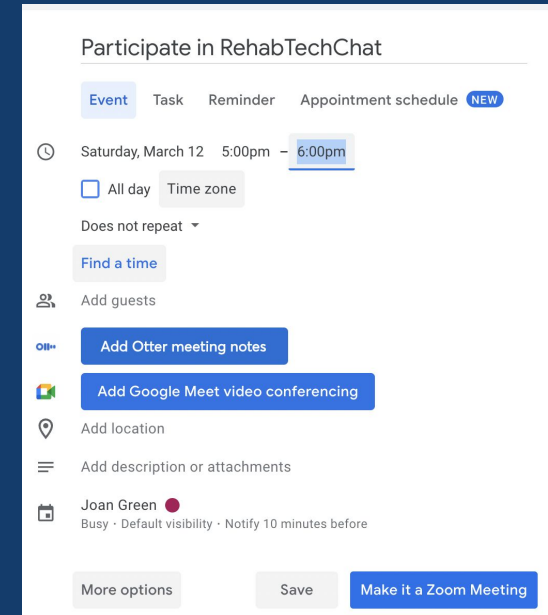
Participate in RehabTechChat

Event Task Reminder Appointment schedule NEW

Saturday, March 12 5:00pm – 6:00pm

All day Time zone

Does not repeat

Find a time

Add guests

Add Otter meeting notes

Add Google Meet video conferencing

Add location

Add description or attachments

Joan Green
Busy · Default visibility · Notify 10 minutes before

More options Save Make it a Zoom Meeting